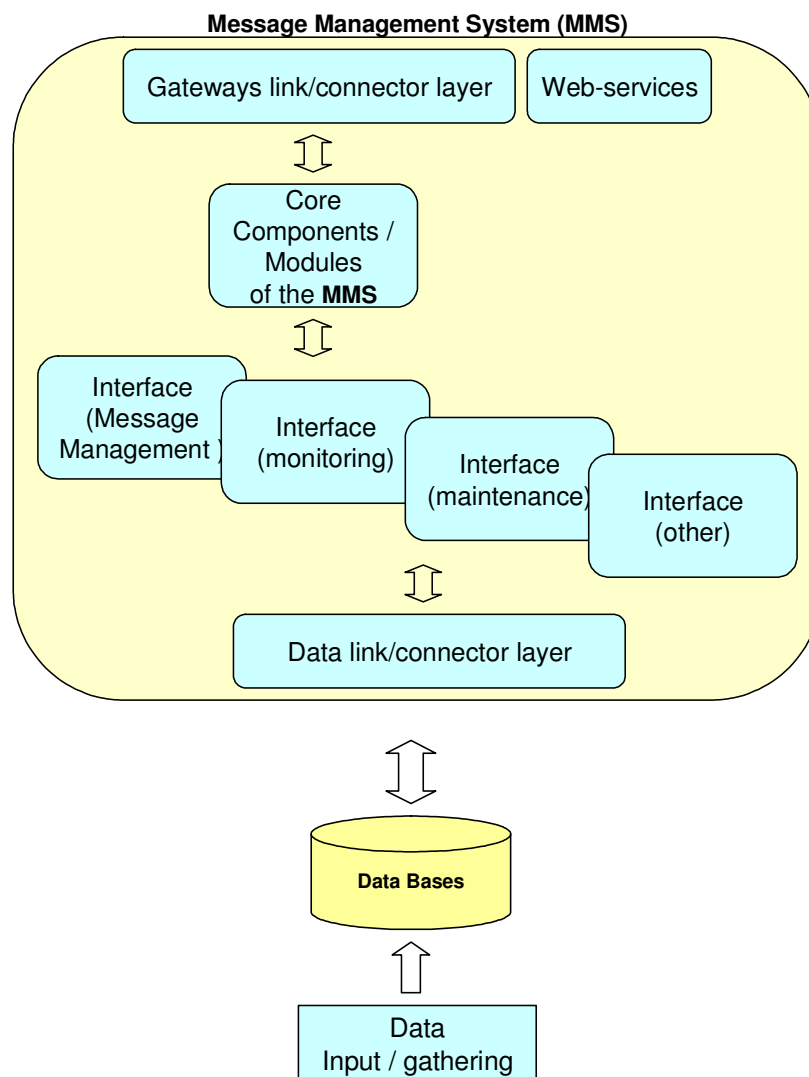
Message Management System (MMS)

Gateways link/connector layer

Web-services

Core Components / Modules of the MMS

Interface (Message Management )

Interface (monitoring)

Interface (maintenance)

Interface (other)

Data link/connector layer

Data Bases

Data Input / gathering